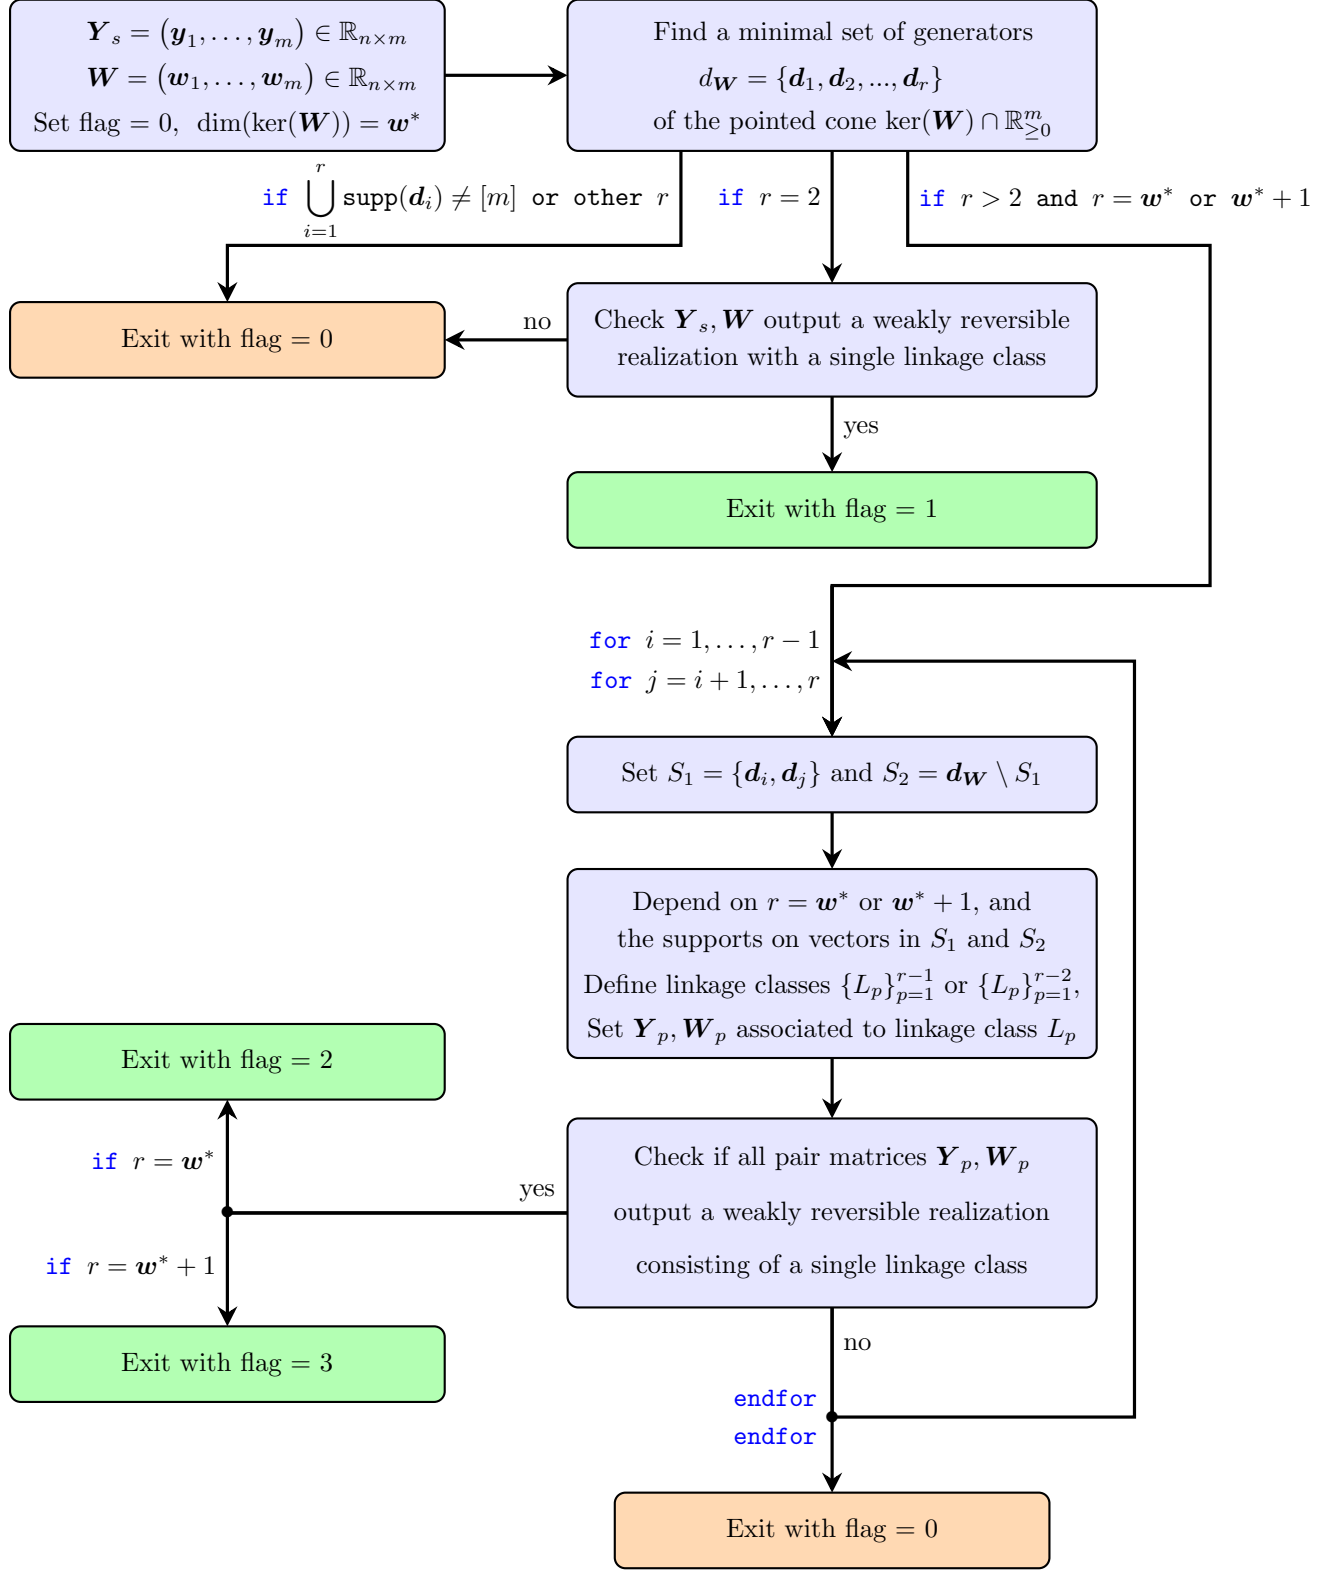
$\boldsymbol{Y}_s = (\boldsymbol{y}_1, \ldots, \boldsymbol{y}_m) \in \mathbb{R}_{n\times m}$
$\boldsymbol{W} = (\boldsymbol{w}_1, \ldots, \boldsymbol{w}_m) \in \mathbb{R}_{n\times m}$
Set flag $= 0$, $\dim(\ker(\boldsymbol{W})) = \boldsymbol{w}^*$

Find a minimal set of generators
$d_{\boldsymbol{W}} = \{\boldsymbol{d}_1, \boldsymbol{d}_2, ..., \boldsymbol{d}_r\}$
of the pointed cone $\ker(\boldsymbol{W}) \cap \mathbb{R}^m_{\geq 0}$

if $\bigcup_{i=1}^{r}$ supp$(\boldsymbol{d}_i) \neq [m]$ or other $r$

if $r = 2$

if $r > 2$ and $r = \boldsymbol{w}^*$ or $\boldsymbol{w}^* + 1$

Exit with flag $= 0$

no

Check $\boldsymbol{Y}_s, \boldsymbol{W}$ output a weakly reversible realization with a single linkage class

yes

Exit with flag $= 1$

for $i = 1, \ldots, r-1$
for $j = i+1, \ldots, r$

Set $S_1 = \{\boldsymbol{d}_i, \boldsymbol{d}_j\}$ and $S_2 = \boldsymbol{d}_{\boldsymbol{W}} \setminus S_1$

Depend on $r = \boldsymbol{w}^*$ or $\boldsymbol{w}^* + 1$, and
the supports on vectors in $S_1$ and $S_2$
Define linkage classes $\{L_p\}_{p=1}^{r-1}$ or $\{L_p\}_{p=1}^{r-2}$,
Set $\boldsymbol{Y}_p, \boldsymbol{W}_p$ associated to linkage class $L_p$

Exit with flag $= 2$

if $r = \boldsymbol{w}^*$

yes

Check if all pair matrices $\boldsymbol{Y}_p, \boldsymbol{W}_p$
output a weakly reversible realization
consisting of a single linkage class

if $r = \boldsymbol{w}^* + 1$

Exit with flag $= 3$

no

endfor
endfor

Exit with flag $= 0$